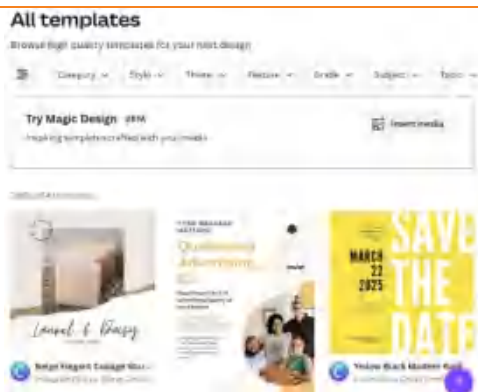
All templates

Browse high quality templates for your next design

Category ⌄ Style ⌄ Theme ⌄ Feature ⌄ Grade ⌄ Subject ⌄ Topic ⌄

Try Magic Design BETA

Inspiring templates crafted with your media

Insert media

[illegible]

Lemuel & Daisy

Beige Elegant Collage Wor...

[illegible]

Qualitative Assessment

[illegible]

MARCH 22 2025

SAVE THE DATE

Yellow Black Modern Bold

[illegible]